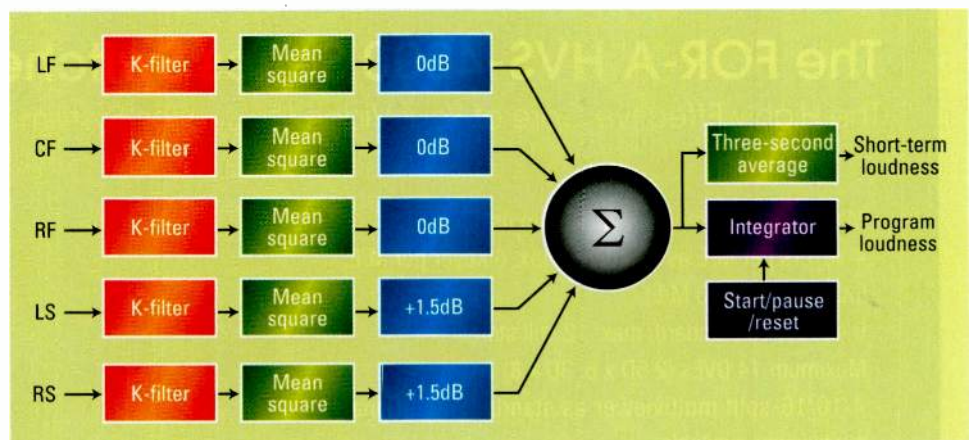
LF K-filter Mean square 0dB

CF K-filter Mean square 0dB

RF K-filter Mean square 0dB

LS K-filter Mean square +1.5dB

RS K-filter Mean square +1.5dB

$\Sigma$

Three-second average Short-term loudness

Integrator Program loudness

Start/pause /reset